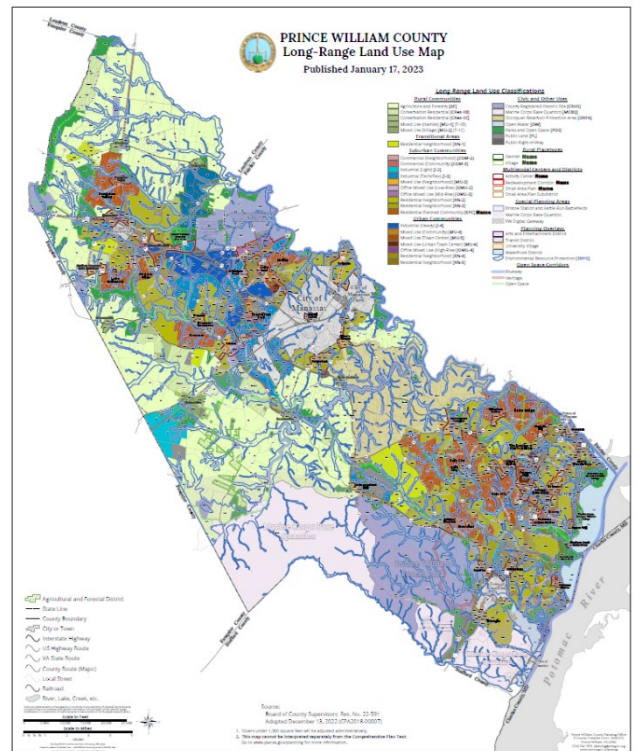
PRINCE WILLIAM COUNTY
Long-Range Land Use Map
Published January 17, 2023

Long-Range Land Use Classifications

Rural Communities
Agricultural and Forestal [AE]
Conservation Residential [CRes-10]
Conservation Residential [CRes-20]
Mixed Use (Hamlet) [MU-H] (T-1)
Mixed Use (Village) [MU-V] (T-1)

Transitional Areas
Residential Neighborhood [RN-1]

Suburban Communities
Commercial (Neighborhood) [COM-1]
Commercial (Community) [COM-2]
Industrial (Light) [LI]
Industrial (Flex/Tech) [FT]
Mixed Use (Neighborhood) [MU-1]
Office/Mixed Use (Low-Rise) [OMU-1]
Office/Mixed Use (Mid-Rise) [OMU-2]
Residential Neighborhood [RN-2]
Residential Neighborhood [RN-3]
Residential Planned Community [RPC]

Urban Communities
Industrial (Heavy) [HI]
Mixed Use (Community) [MU-2]
Mixed Use (Town Center) [MU-3]
Mixed Use (Urban Town Center) [MU-4]
Office/Mixed Use (High-Rise) [OMU-3]
Residential Neighborhood [RN-4]
Residential Neighborhood [RN-5]

Civic and Other Uses
County Registered Historic Site [CRHS]
Marine Corps Base Quantico [MCBQ]
Occoquan Reservoir Protection Area [ORPA]
Open Water [OW]
Parks and Open Space [POS]
Public Land [PL]
Public Right-of-Way

Rural Placetypes
Hamlet
Village

Multimodal Centers and Districts
Activity Center
Redevelopment Corridor
Small Area Plan
Small Area Plan Subdistrict

Special Planning Areas
Bristow Station and Kettle Run Battlefields
Marine Corps Base Quantico
PW Digital Gateway

Planning Overlays
Arts and Entertainment District
Transit District
University Village
Waterfront District
Environmental Resource Protection [ERP]

Open Space Corridors
Blueway
Heritage
Open Space

Loudoun County
Fauquier County
City of Manassas
Potomac River

Agricultural and Forestal District
State Line
County Boundary
City or Town
Interstate Highway
US Highway Route
VA State Route
County Route (Major)
Local Street
Railroad
River, Lake, Creek, etc.

Source:
Board of County Supervisors Res. No. 22-591
Adopted December 13, 2022 (CPA2018-00007)

1. Slivers under 1,000 square feet will be adjusted administratively.
2. This map cannot be interpreted separately from the Comprehensive Plan Text.
Go to www.pwcva.gov/planning for more information.